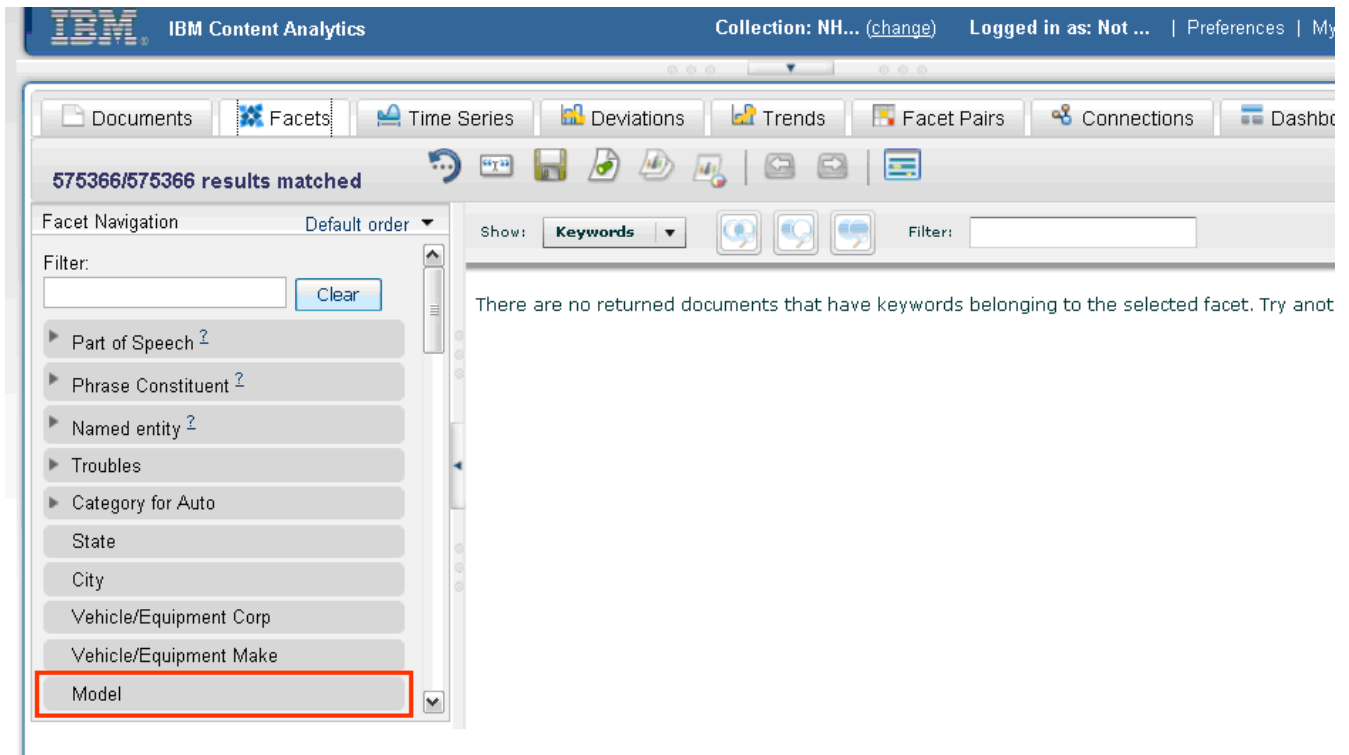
IBM IBM Content Analytics Collection: NH... (change) Logged in as: Not ... | Preferences | My

Documents Facets Time Series Deviations Trends Facet Pairs Connections Dashbo

575366/575366 results matched

Facet Navigation Default order

Filter:

Clear

Part of Speech ?

Phrase Constituent ?

Named entity ?

Troubles

Category for Auto

State

City

Vehicle/Equipment Corp

Vehicle/Equipment Make

Model

Show: Keywords Filter:

There are no returned documents that have keywords belonging to the selected facet. Try anot